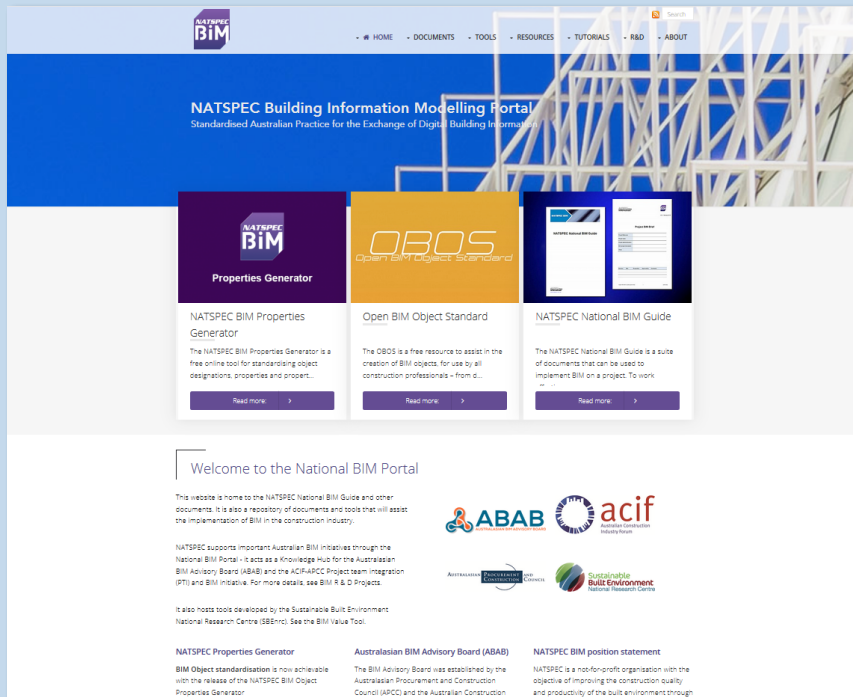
NATSPEC
BIM

Search

HOME
DOCUMENTS
TOOLS
RESOURCES
TUTORIALS
R&D
ABOUT

NATSPEC Building Information Modelling Portal
Standardised Australian Practice for the Exchange of Digital Building Information

NATSPEC
BIM
Properties Generator

NATSPEC BIM Properties Generator

The NATSPEC BIM Properties Generator is a free online tool for standardising object designations, properties and propert...

Read more

OBOS
Open BIM Object Standard

Open BIM Object Standard

The OBOS is a free resource to assist in the creation of BIM objects, for use by all construction professionals – from d...

Read more

NATSPEC National BIM Guide

Project BIM Brief

NATSPEC National BIM Guide

The NATSPEC National BIM Guide is a suite of documents that can be used to implement BIM on a project. To work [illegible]

Read more

Welcome to the National BIM Portal

This website is home to the NATSPEC National BIM Guide and other documents. It is also a repository of documents and tools that will assist the implementation of BIM in the construction industry.

NATSPEC supports important Australian BIM initiatives through the National BIM Portal - it acts as a Knowledge Hub for the Australasian BIM Advisory Board (ABAB) and the ACIF-APCC Project team Integration (PTI) and BIM Initiative. For more details, see BIM R & D Projects.

It also hosts tools developed by the Sustainable Built Environment National Research Centre (SBEnrc). See the BIM Value Tool.

ABAB
AUSTRALASIAN BIM ADVISORY BOARD

acif
Australian Construction Industry Forum

Australasian Procurement and Construction Council

Sustainable Built Environment National Research Centre

NATSPEC Properties Generator

BIM Object standardisation is now achievable with the release of the NATSPEC BIM Object Properties Generator

Australasian BIM Advisory Board (ABAB)

The BIM Advisory Board was established by the Australasian Procurement and Construction Council (APCC) and the Australian Construction

NATSPEC BIM position statement

NATSPEC is a not-for-profit organization with the objective of improving the construction quality and productivity of the built environment through